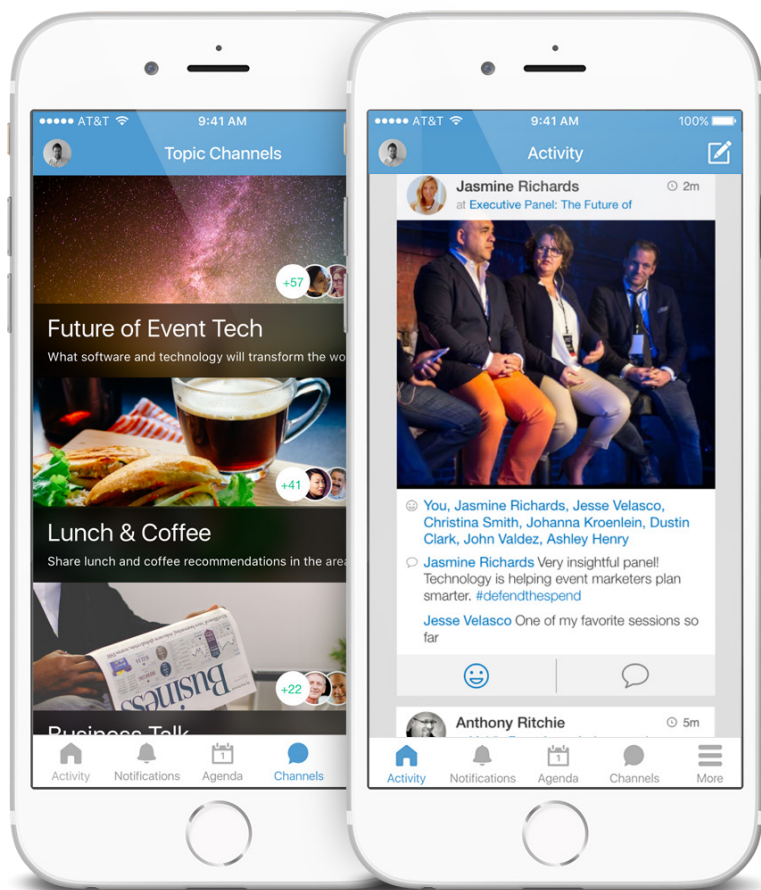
●●●●● AT&T 9:41 AM

Topic Channels

+57

Future of Event Tech

What software and technology will transform the wo

+41

Lunch & Coffee

Share lunch and coffee recommendations in the area

+22

Business

Business Talk

Activity Notifications Agenda Channels

●●●●● AT&T 9:41 AM 100%

Activity

Jasmine Richards 2m

at Executive Panel: The Future of

You, Jasmine Richards, Jesse Velasco, Christina Smith, Johanna Kroenlein, Dustin Clark, John Valdez, Ashley Henry

Jasmine Richards Very insightful panel! Technology is helping event marketers plan smarter. #defendthespend

Jesse Velasco One of my favorite sessions so far

Anthony Ritchie 5m

Activity Notifications Agenda Channels More